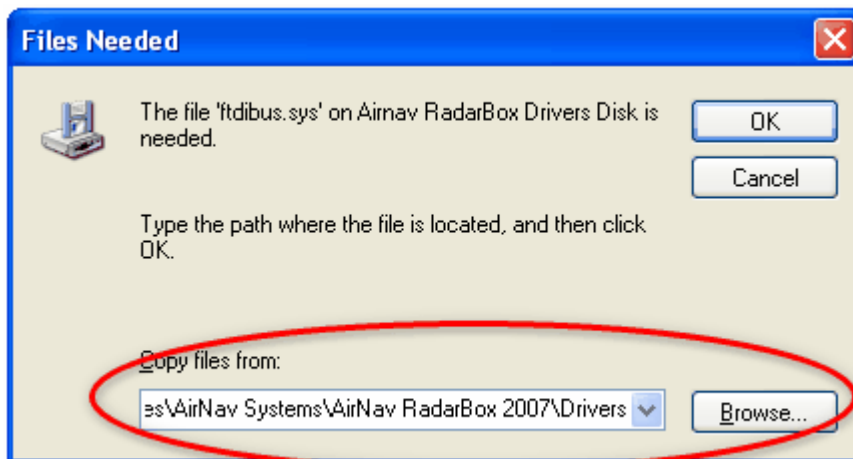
Files Needed

The file 'ftdibus.sys' on Airnav RadarBox Drivers Disk is needed.

OK

Cancel

Type the path where the file is located, and then click OK.

Copy files from:

es\AirNav Systems\AirNav RadarBox 2007\Drivers

Browse...